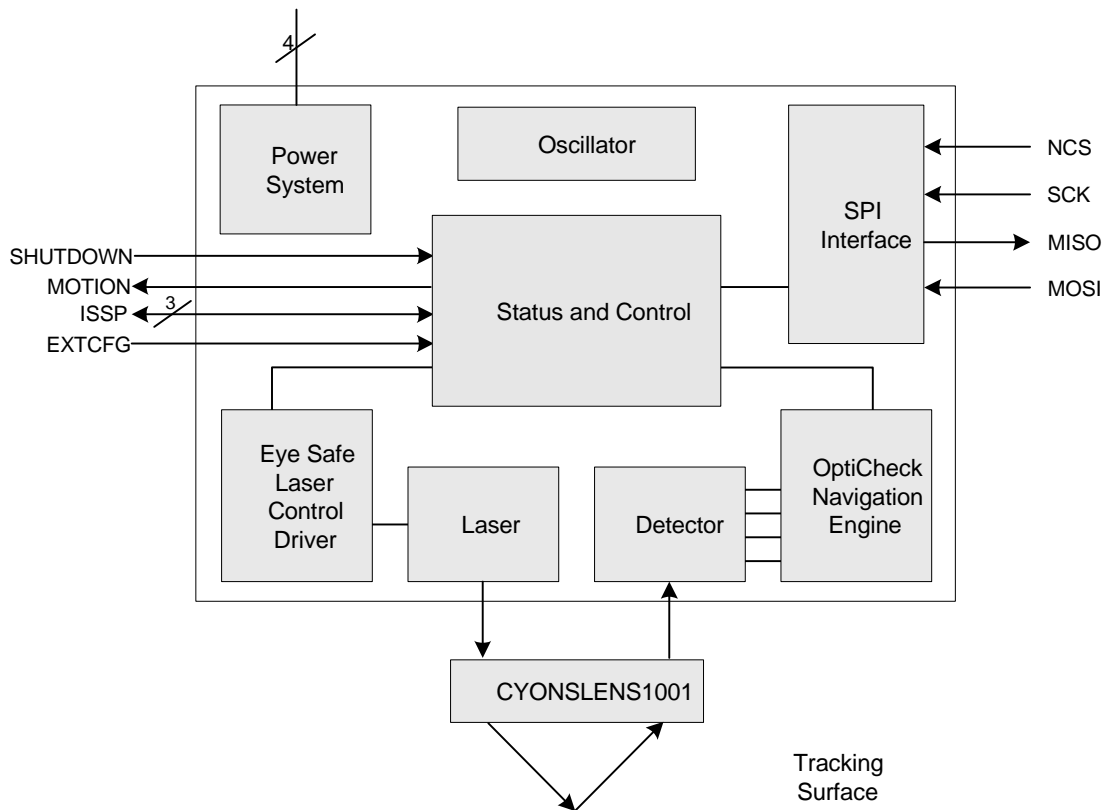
4

Power System

Oscillator

SPI Interface

NCS

SCK

MISO

MOSI

SHUTDOWN

MOTION

ISSP

3

EXTCFG

Status and Control

Eye Safe Laser Control Driver

Laser

Detector

OptiCheck Navigation Engine

CYONSLENS1001

Tracking Surface